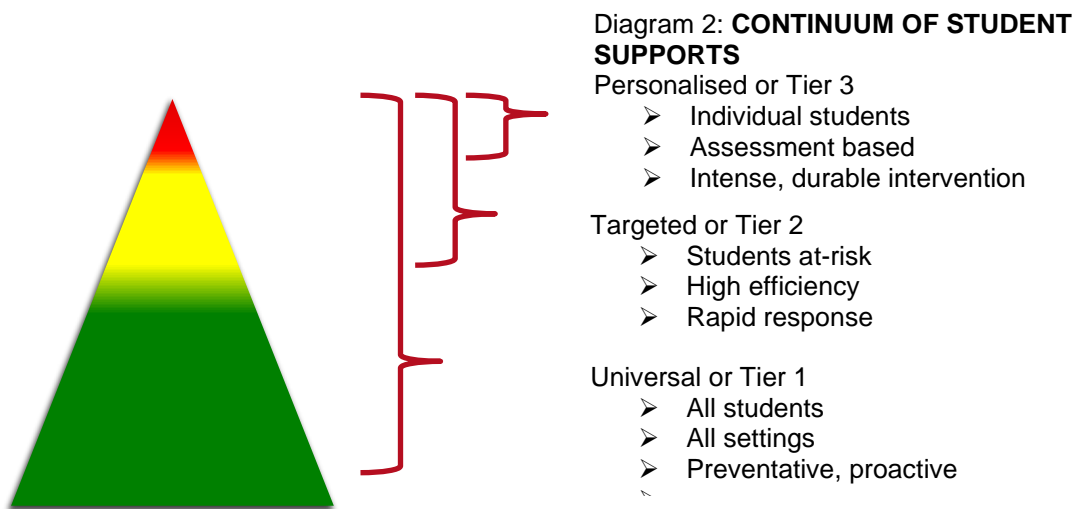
Diagram 2: **CONTINUUM OF STUDENT SUPPORTS**

Personalised or Tier 3
- Individual students
- Assessment based
- Intense, durable intervention

Targeted or Tier 2
- Students at-risk
- High efficiency
- Rapid response

Universal or Tier 1
- All students
- All settings
- Preventative, proactive